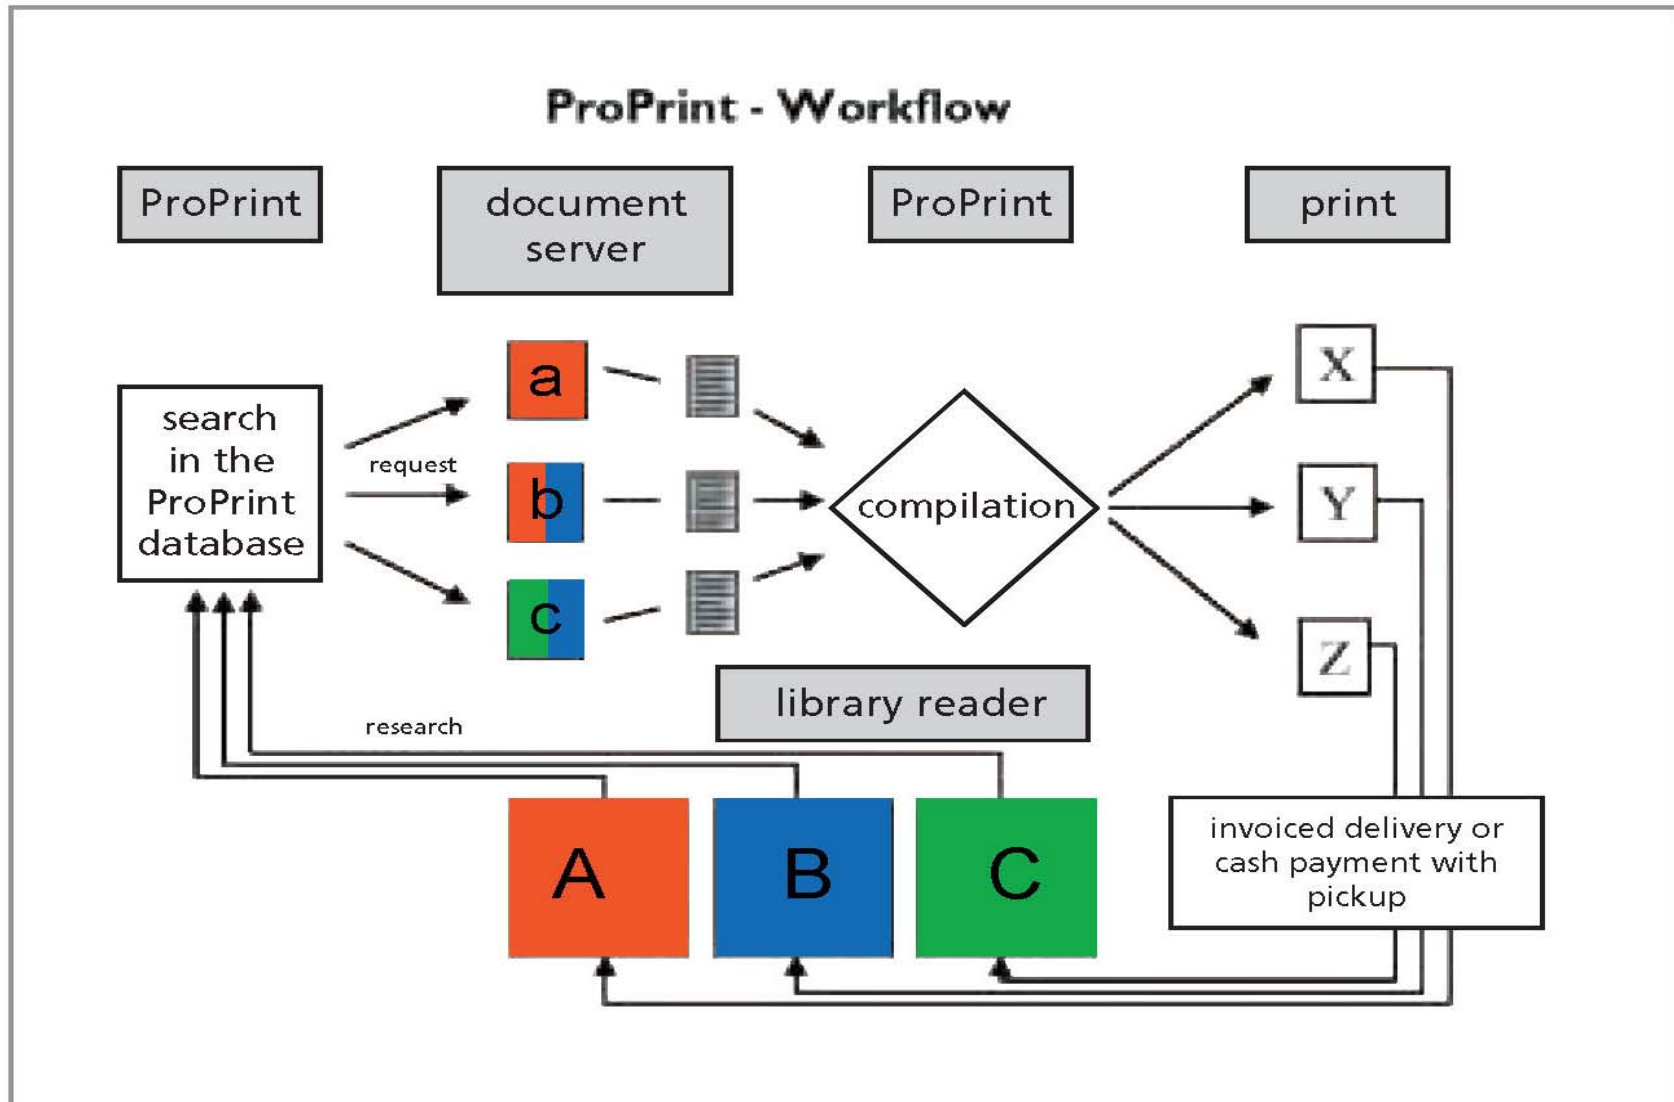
ProPrint - Workflow

ProPrint

document server

ProPrint

print

search in the ProPrint database

request

a

b

c

compilation

X

Y

Z

library reader

research

A

B

C

invoiced delivery or cash payment with pickup